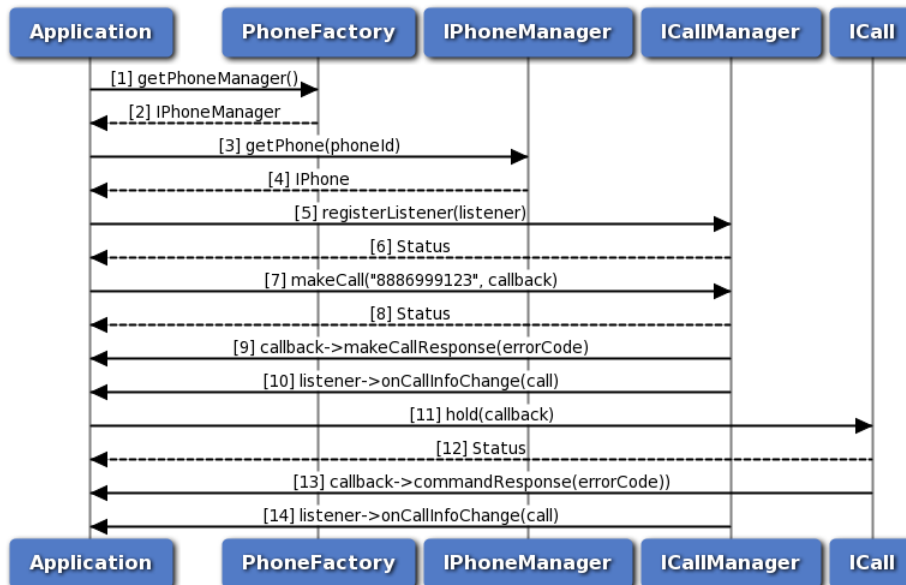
Application PhoneFactory IPhoneManager ICallManager ICall

[1] getPhoneManager()
[2] IPhoneManager
[3] getPhone(phoneId)
[4] IPhone
[5] registerListener(listener)
[6] Status
[7] makeCall("8886999123", callback)
[8] Status
[9] callback->makeCallResponse(errorCode)
[10] listener->onCallInfoChange(call)
[11] hold(callback)
[12] Status
[13] callback->commandResponse(errorCode))
[14] listener->onCallInfoChange(call)

Application PhoneFactory IPhoneManager ICallManager ICall